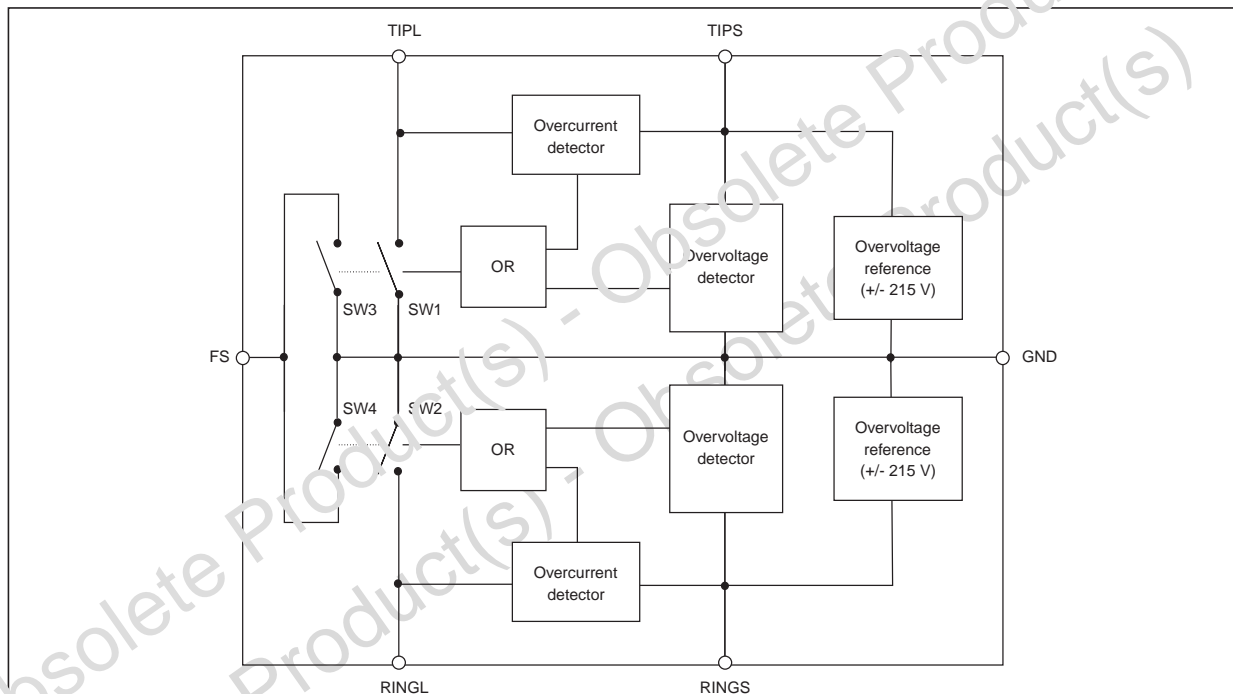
TIPL
TIPS
Overcurrent detector
OR
Overvoltage detector
Overvoltage reference (+/- 215 V)
SW3
SW1
FS
GND
SW4
SW2
OR
Overvoltage detector
Overvoltage reference (+/- 215 V)
Overcurrent detector
RINGL
RINGS
Obsolete Product(s) - Obsolete Product(s)
Obsolete Product(s) - Obsolete Product(s)